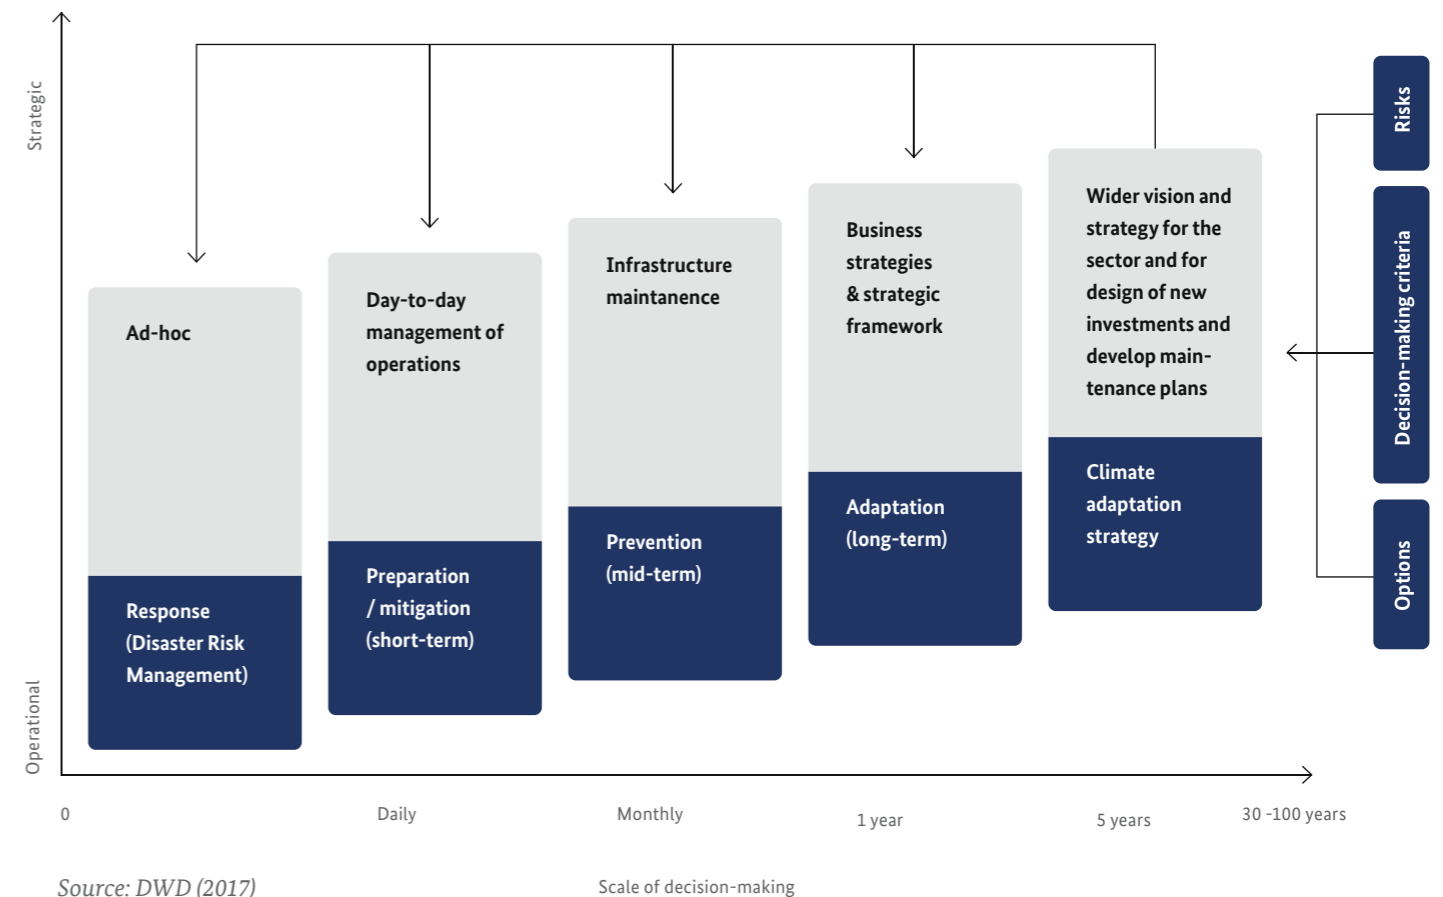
Strategic

Operational

Ad-hoc

Response (Disaster Risk Management)

Day-to-day management of operations

Preparation / mitigation (short-term)

Infrastructure maintenance

Prevention (mid-term)

Business strategies & strategic framework

Adaptation (long-term)

Wider vision and strategy for the sector and for design of new investments and develop maintenance plans

Climate adaptation strategy

Risks

Decision-making criteria

Options

0

Daily

Monthly

1 year

5 years

30 -100 years

Source: DWD (2017)

Scale of decision-making